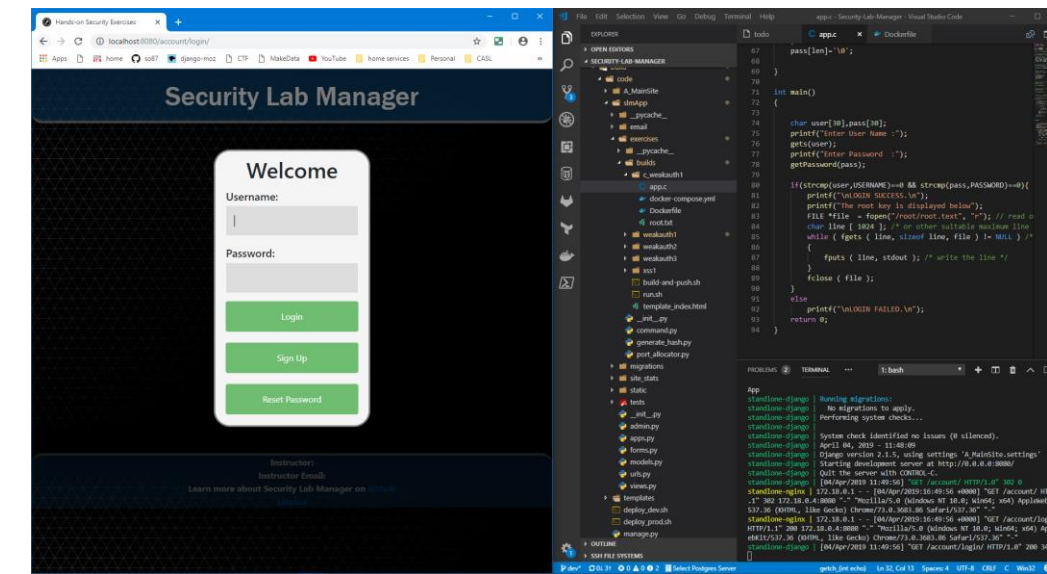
Hands-on Security Exercises ×  +

localhost:8080/account/login/

Apps  home  so87  django-moz  CTF  MakeData  YouTube  home services  Personal  CASL

Security Lab Manager

Welcome

Username:

Password:

Login

Sign Up

Reset Password

Instructor:

Instructor Email:

Learn more about Security Lab Manager on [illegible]

File  Edit  Selection  View  Go  Debug  Terminal  Help    app.c - Security-Lab-Manager - Visual Studio Code

EXPLORER

OPEN EDITORS

SECURITY-LAB-MANAGER

code
A_MainSite
slmApp
__pycache__
email
exercises
__pycache__
builds
c_weakauth1
app.c
docker-compose.yml
Dockerfile
root.txt
weakauth1
weakauth2
weakauth3
xss1
build-and-push.sh
run.sh
template_index.html
__init__.py
command.py
generate_hash.py
port_allocator.py
migrations
site_stats
static
tests
__init__.py
admin.py
apps.py
forms.py
models.py
urls.py
views.py
templates
deploy_dev.sh
deploy_prod.sh
manage.py

OUTLINE

SSH FILE SYSTEMS

todo    app.c ×    Dockerfile

67      pass[len]='\0';
68
69  }
70
71  int main()
72  {
73
74      char user[30],pass[30];
75      printf("Enter User Name :");
76      gets(user);
77      printf("Enter Password  :");
78      getPassword(pass);
79
80      if(strcmp(user,USERNAME)==0 && strcmp(pass,PASSWORD)==0){
81          printf("\nLOGIN SUCCESS.\n");
82          printf("The root key is displayed below");
83          FILE *file = fopen("/root/root.text", "r"); // read o
84          char line [ 1024 ]; /* or other suitable maximum line
85          while ( fgets ( line, sizeof line, file ) != NULL ) /*
86          {
87              fputs ( line, stdout ); /* write the line */
88          }
89          fclose ( file );
90      }
91      else
92          printf("\nLOGIN FAILED.\n");
93      return 0;
94  }

PROBLEMS 2   TERMINAL   ...   1: bash

App
standalone-django | Running migrations:
standalone-django |   No migrations to apply.
standalone-django | Performing system checks...
standalone-django |
standalone-django | System check identified no issues (0 silenced).
standalone-django | April 04, 2019 - 11:48:09
standalone-django | Django version 2.1.5, using settings 'A_MainSite.settings'
standalone-django | Starting development server at http://0.0.0.0:8080/
standalone-django | Quit the server with CONTROL-C.
standalone-django | [04/Apr/2019 11:49:56] "GET /account/ HTTP/1.0" 302 0
standalone-nginx | 172.18.0.1 - - [04/Apr/2019:16:49:56 +0000] "GET /account/ HT
.1" 302 172.18.0.4:8000 "-" "Mozilla/5.0 (Windows NT 10.0; Win64; x64) AppleWeb
537.36 (KHTML, like Gecko) Chrome/73.0.3683.86 Safari/537.36" "-"
standalone-nginx | 172.18.0.1 - - [04/Apr/2019:16:49:56 +0000] "GET /account/lo
HTTP/1.1" 200 172.18.0.4:8000 "-" "Mozilla/5.0 (Windows NT 10.0; Win64; x64) Ap
ebKit/537.36 (KHTML, like Gecko) Chrome/73.0.3683.86 Safari/537.36" "-"
standalone-django | [04/Apr/2019 11:49:56] "GET /account/login/ HTTP/1.0" 200 34

dev*  0↓ 31↑  0 ⚠ 0 ⓘ 2  Select Postgres Server    getch (int echo)   Ln 32, Col 13   Spaces: 4   UTF-8   CRLF   C   Win32